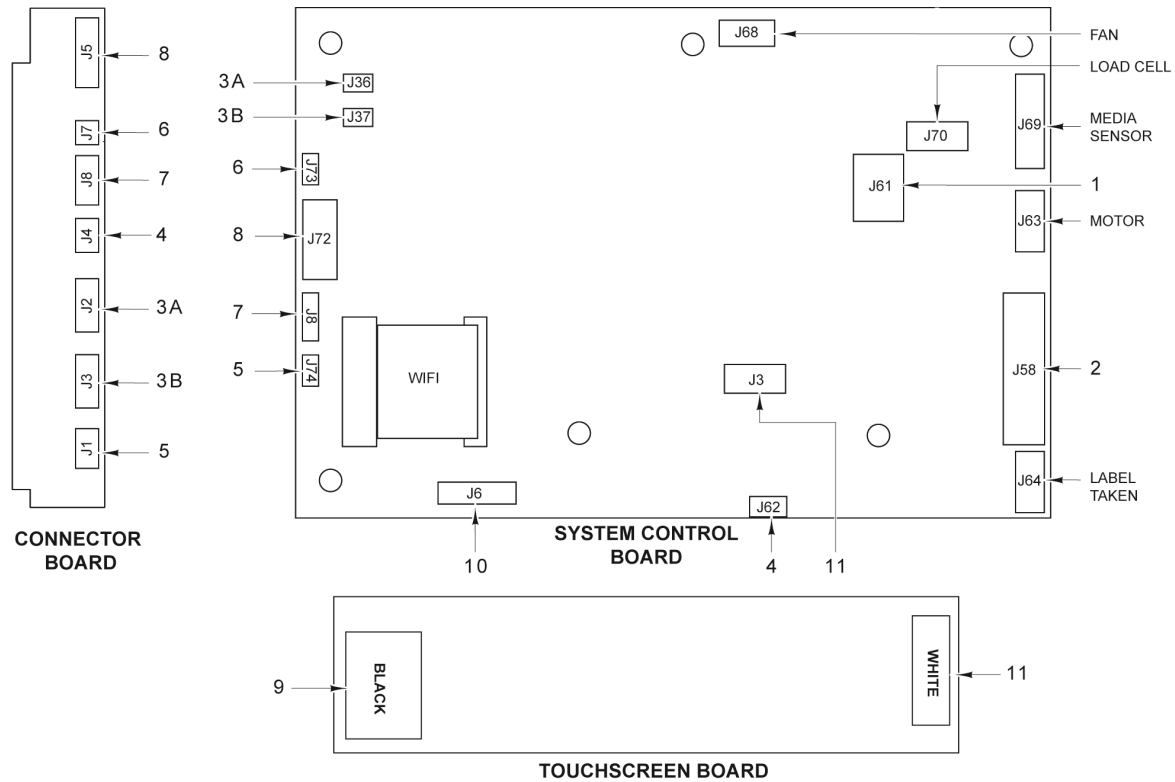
J5 8
J7 6
J8 7
J4 4
J2 3A
J3 3B
J1 5

CONNECTOR BOARD

3A J36
3B J37
6 J73
8 J72
7 J8
5 J74
WIFI
J68 FAN
LOAD CELL
J70
J69 MEDIA SENSOR
J61 1
J63 MOTOR
J58 2
J3
J64 LABEL TAKEN
J6
J62
10
4
11

SYSTEM CONTROL BOARD

9 BLACK
WHITE 11

TOUCHSCREEN BOARD